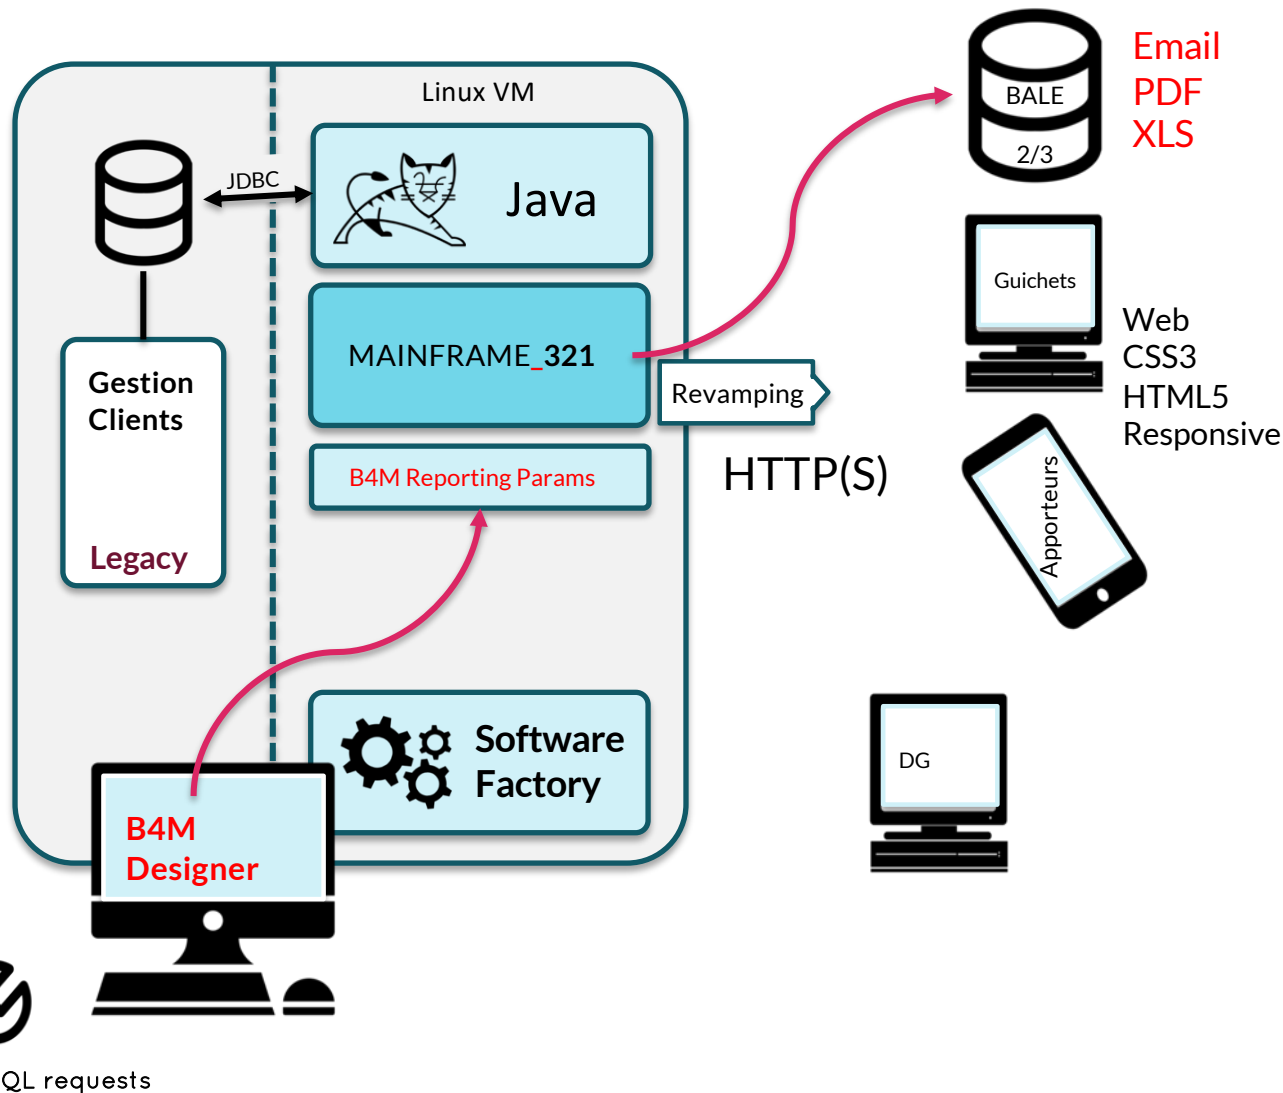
Linux VM

JDBC

Java

Gestion Clients

Legacy

MAINFRAME_321

Revamping

B4M Reporting Params

HTTP(S)

Software Factory

B4M Designer

QL requests

BALE

2/3

Email
PDF
XLS

Guichets

Web
CSS3
HTML5
Responsive

Apporteurs

DG